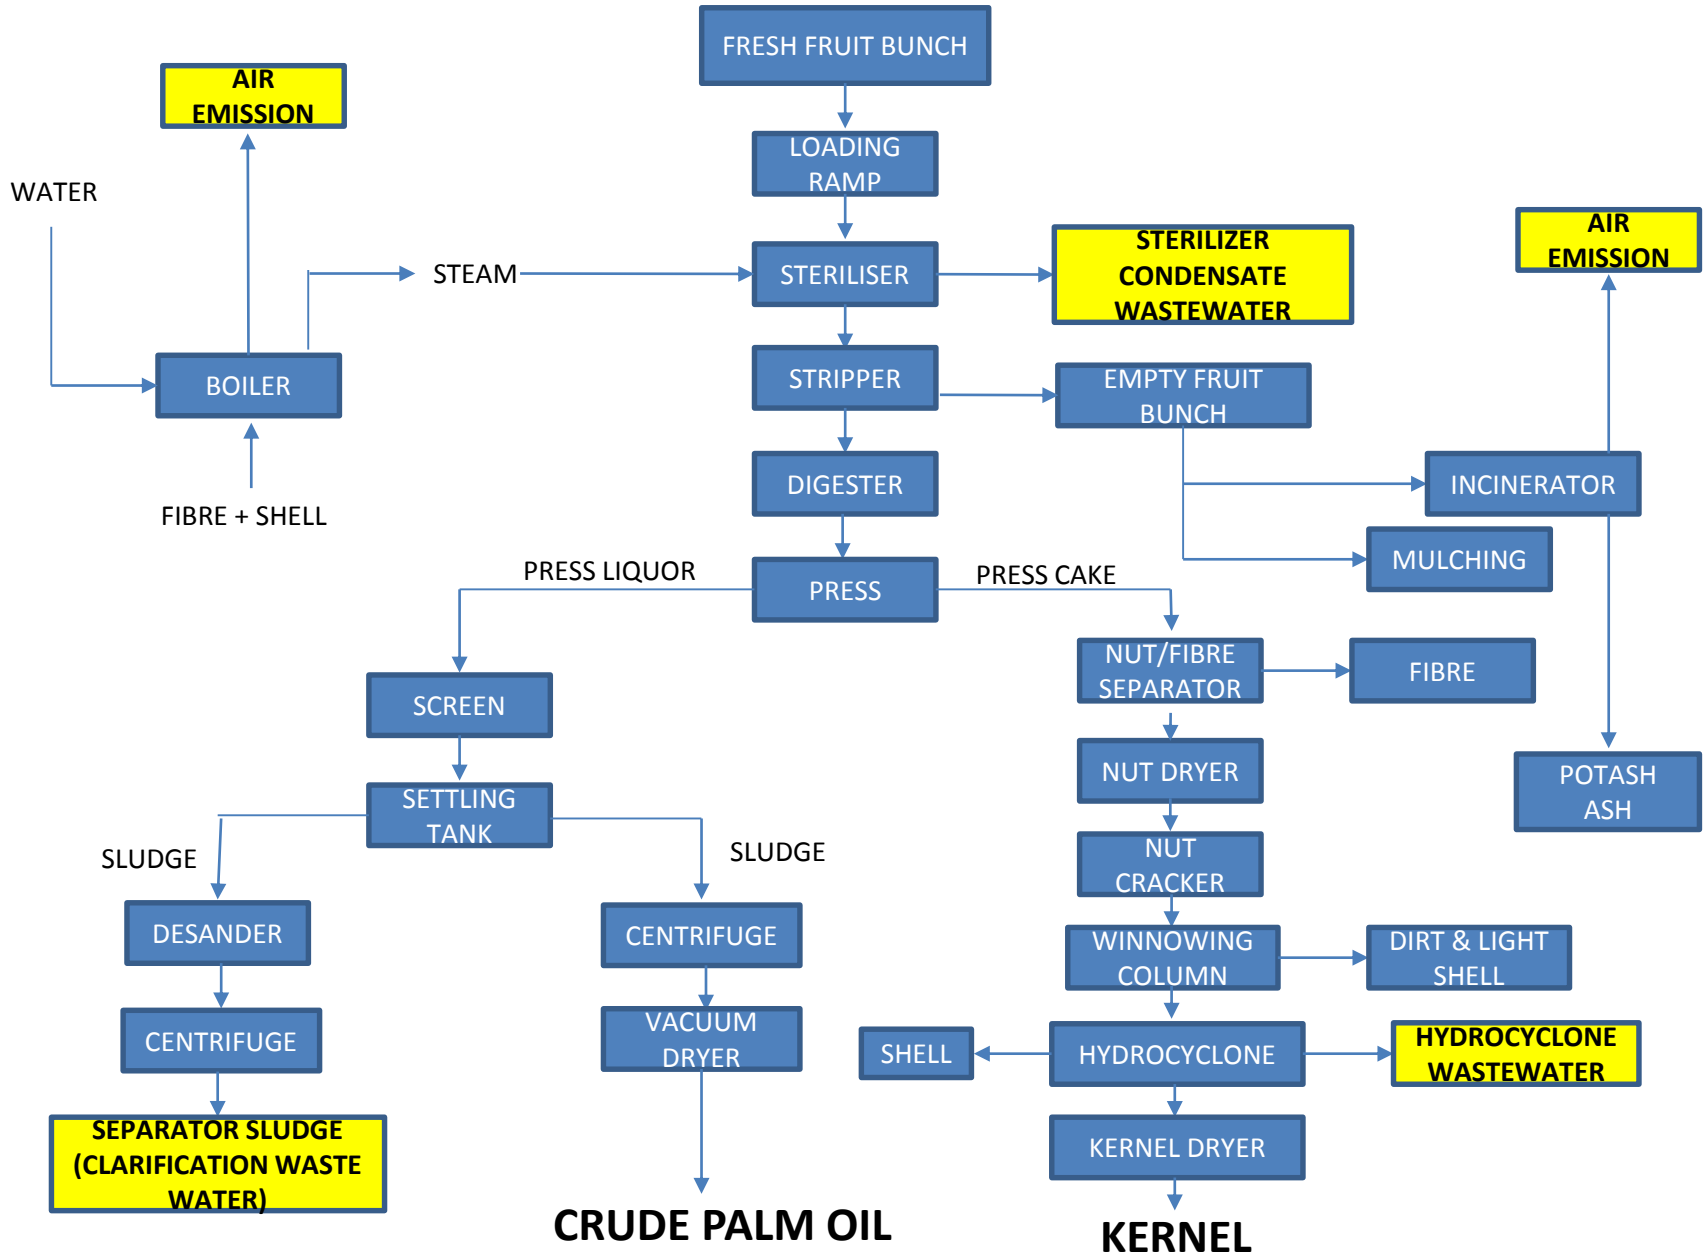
FRESH FRUIT BUNCH

AIR EMISSION

WATER

LOADING RAMP

STEAM

STERILISER

STERILIZER CONDENSATE WASTEWATER

AIR EMISSION

BOILER

STRIPPER

EMPTY FRUIT BUNCH

FIBRE + SHELL

DIGESTER

INCINERATOR

MULCHING

PRESS LIQUOR

PRESS

PRESS CAKE

NUT/FIBRE SEPARATOR

FIBRE

SCREEN

NUT DRYER

POTASH ASH

SETTLING TANK

SLUDGE

SLUDGE

NUT CRACKER

DESANDER

CENTRIFUGE

WINNOWING COLUMN

DIRT & LIGHT SHELL

CENTRIFUGE

VACUUM DRYER

SHELL

HYDROCYCLONE

HYDROCYCLONE WASTEWATER

SEPARATOR SLUDGE (CLARIFICATION WASTE WATER)

KERNEL DRYER

CRUDE PALM OIL

KERNEL